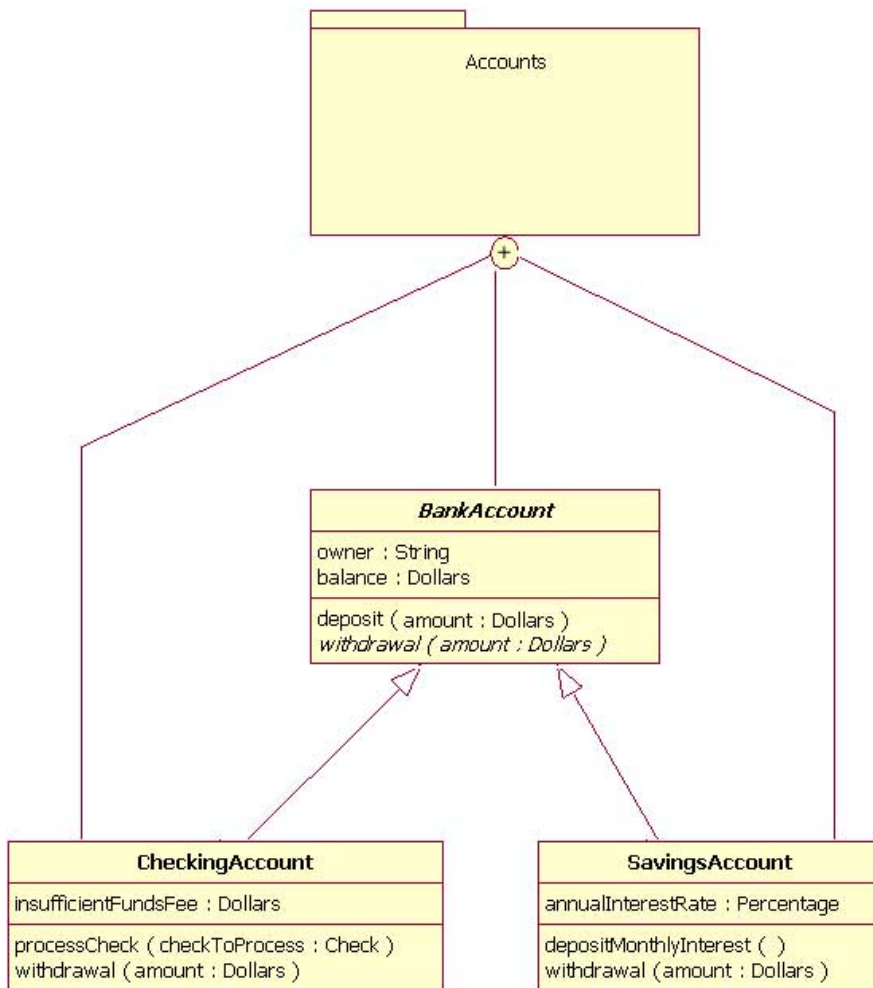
Accounts

+

BankAccount

owner : String
balance : Dollars

deposit ( amount : Dollars )
withdrawal ( amount : Dollars )

CheckingAccount

insufficientFundsFee : Dollars

processCheck ( checkToProcess : Check )
withdrawal ( amount : Dollars )

SavingsAccount

annualInterestRate : Percentage

depositMonthlyInterest ( )
withdrawal (amount : Dollars )